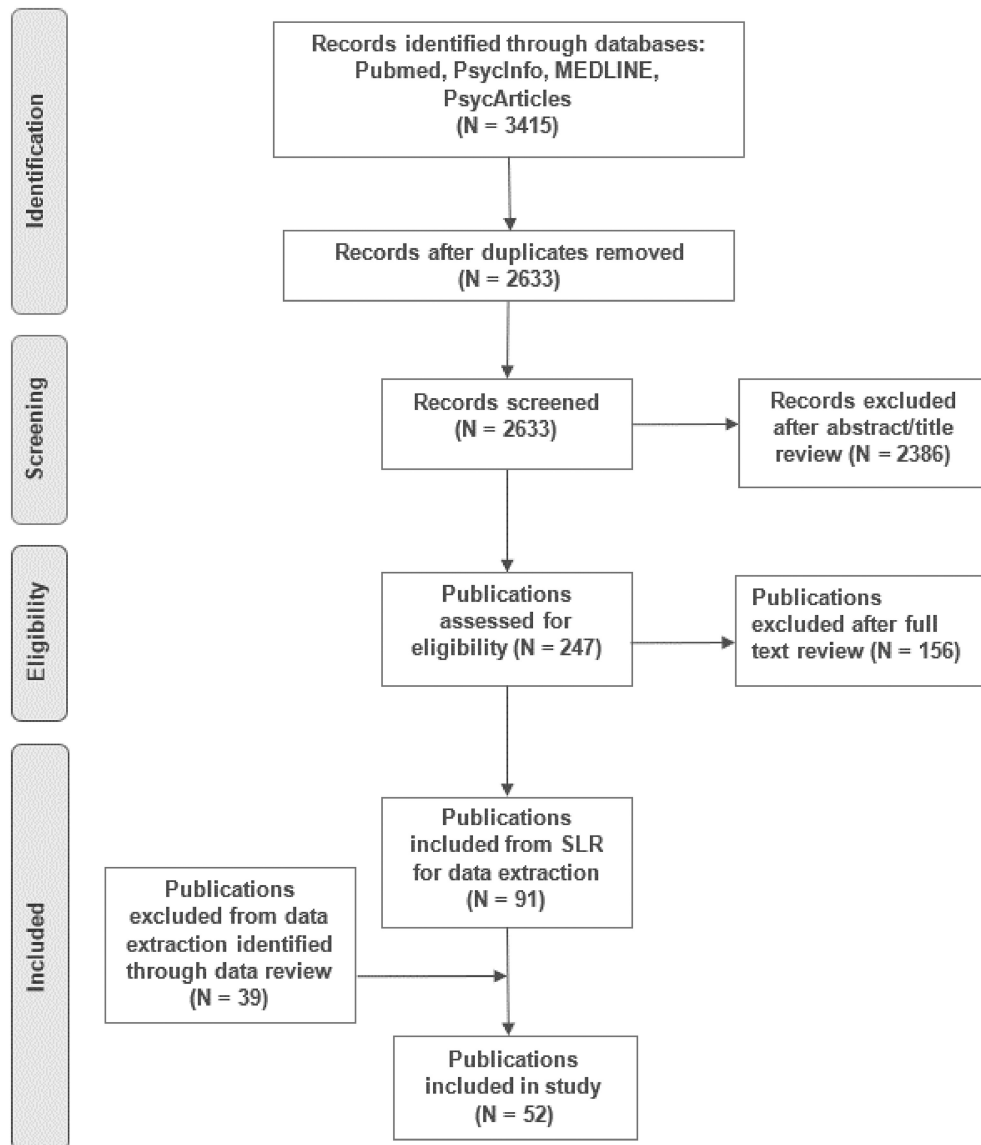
Identification

Records identified through databases: Pubmed, PsycInfo, MEDLINE, PsycArticles (N = 3415)

Records after duplicates removed (N = 2633)

Screening

Records screened (N = 2633)

Records excluded after abstract/title review (N = 2386)

Eligibility

Publications assessed for eligibility (N = 247)

Publications excluded after full text review (N = 156)

Included

Publications included from SLR for data extraction (N = 91)

Publications excluded from data extraction identified through data review (N = 39)

Publications included in study (N = 52)